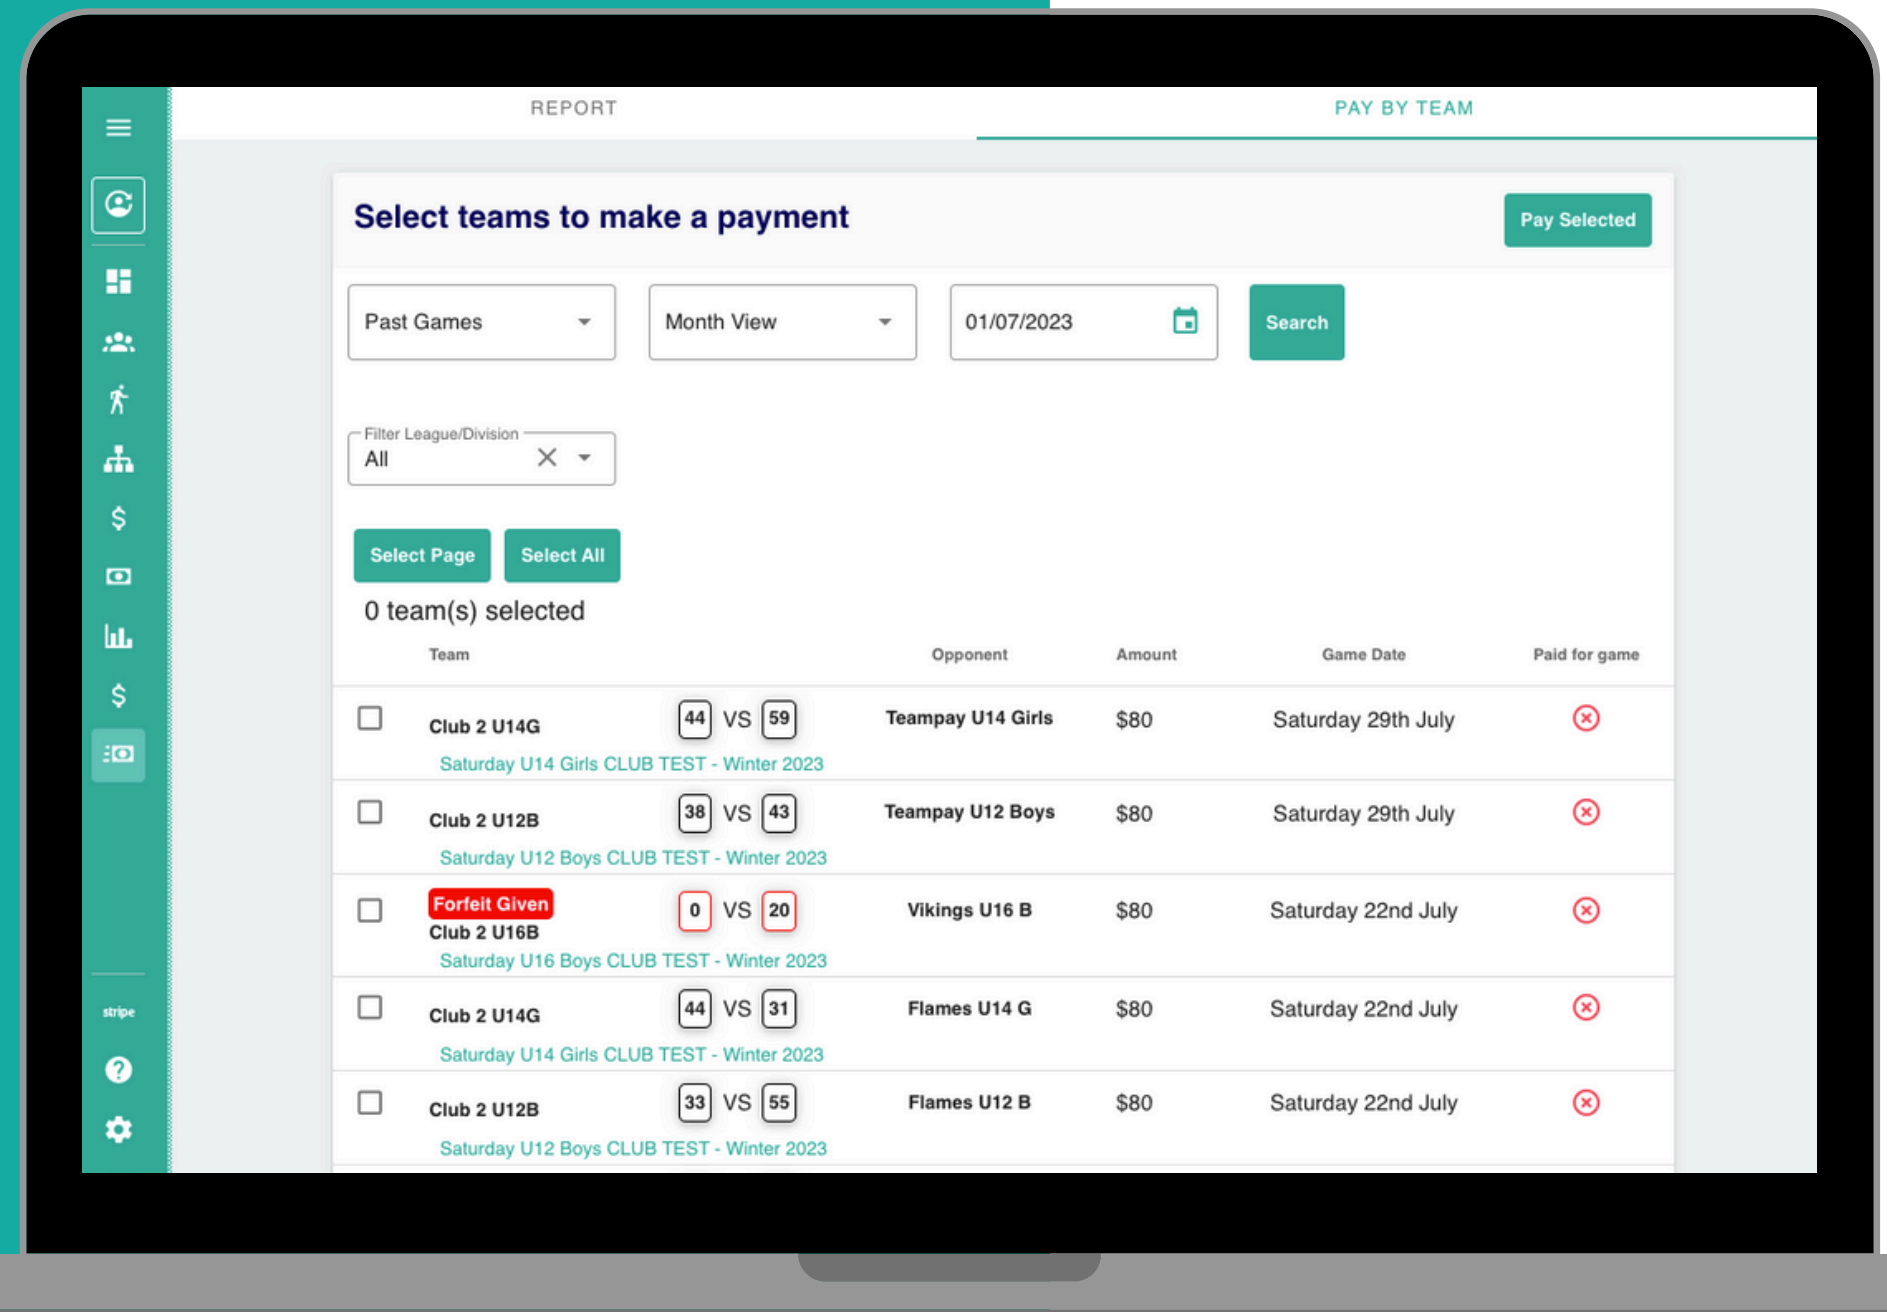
REPORT PAY BY TEAM

Select teams to make a payment

Pay Selected

Past Games

Month View

01/07/2023

Search

Filter League/Division
All

Select Page Select All

0 team(s) selected

| | Team | | Opponent | Amount | Game Date | Paid for game |
|---|---|---|---|---|---|---|
| | Club 2 U14G Saturday U14 Girls CLUB TEST - Winter 2023 | 44 VS 59 | Teampay U14 Girls | $80 | Saturday 29th July | |
| | Club 2 U12B Saturday U12 Boys CLUB TEST - Winter 2023 | 38 VS 43 | Teampay U12 Boys | $80 | Saturday 29th July | |
| | Forfeit Given Club 2 U16B Saturday U16 Boys CLUB TEST - Winter 2023 | 0 VS 20 | Vikings U16 B | $80 | Saturday 22nd July | |
| | Club 2 U14G Saturday U14 Girls CLUB TEST - Winter 2023 | 44 VS 31 | Flames U14 G | $80 | Saturday 22nd July | |
| | Club 2 U12B Saturday U12 Boys CLUB TEST - Winter 2023 | 33 VS 55 | Flames U12 B | $80 | Saturday 22nd July | |

stripe